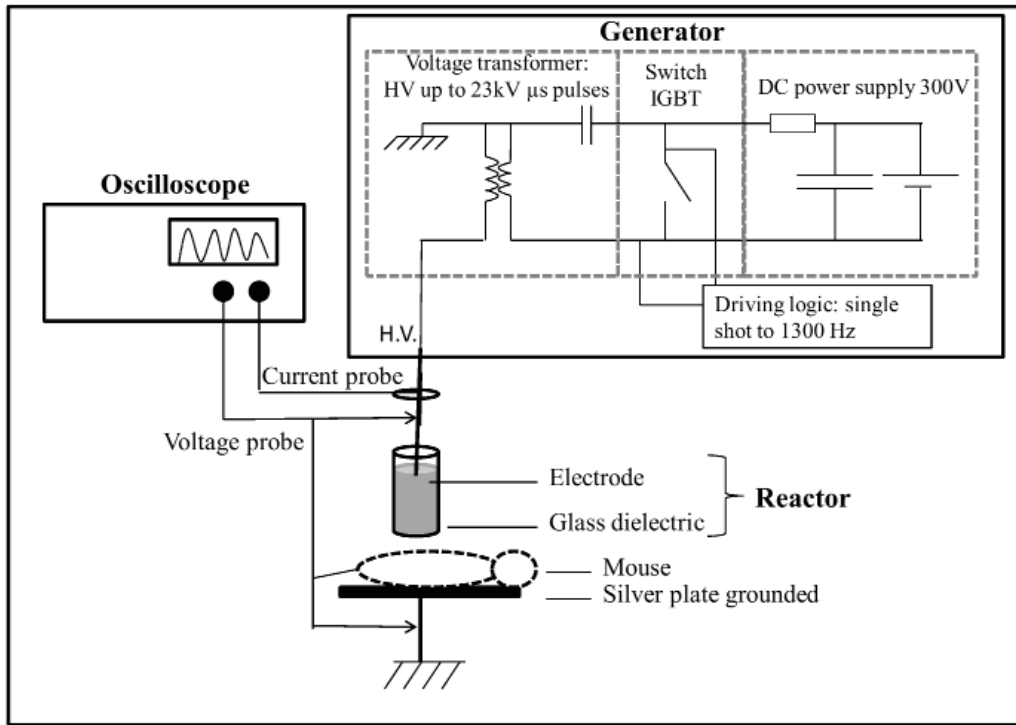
Generator

Voltage transformer: HV up to 23kV µs pulses

Switch IGBT

DC power supply 300V

Oscilloscope

Driving logic: single shot to 1300 Hz

H.V.

Current probe

Voltage probe

Electrode

Glass dielectric

Reactor

Mouse

Silver plate grounded